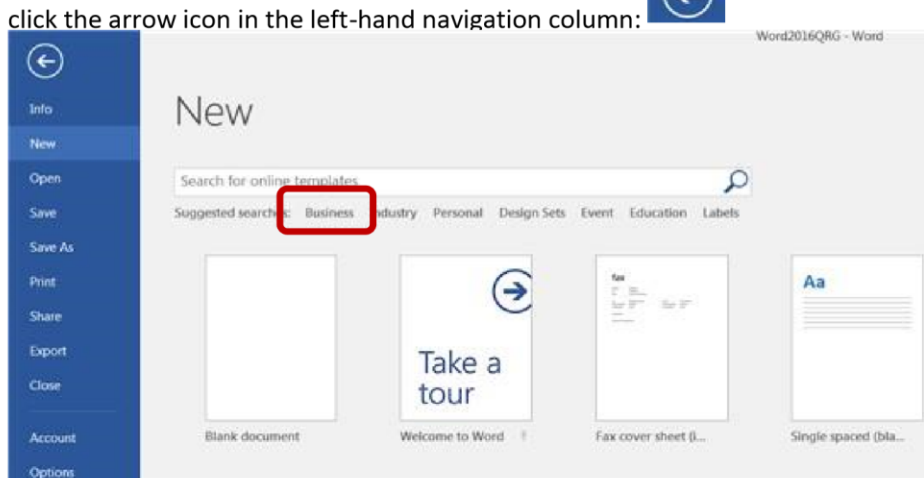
click the arrow icon in the left-hand navigation column:

Word2016QRG - Word

Info
New
Open
Save
Save As
Print
Share
Export
Close
Account
Options

New

Search for online templates

Suggested searches: Business Industry Personal Design Sets Event Education Labels

Take a tour

Fax

Aa

Blank document
Welcome to Word
Fax cover sheet (l...
Single spaced (bla...